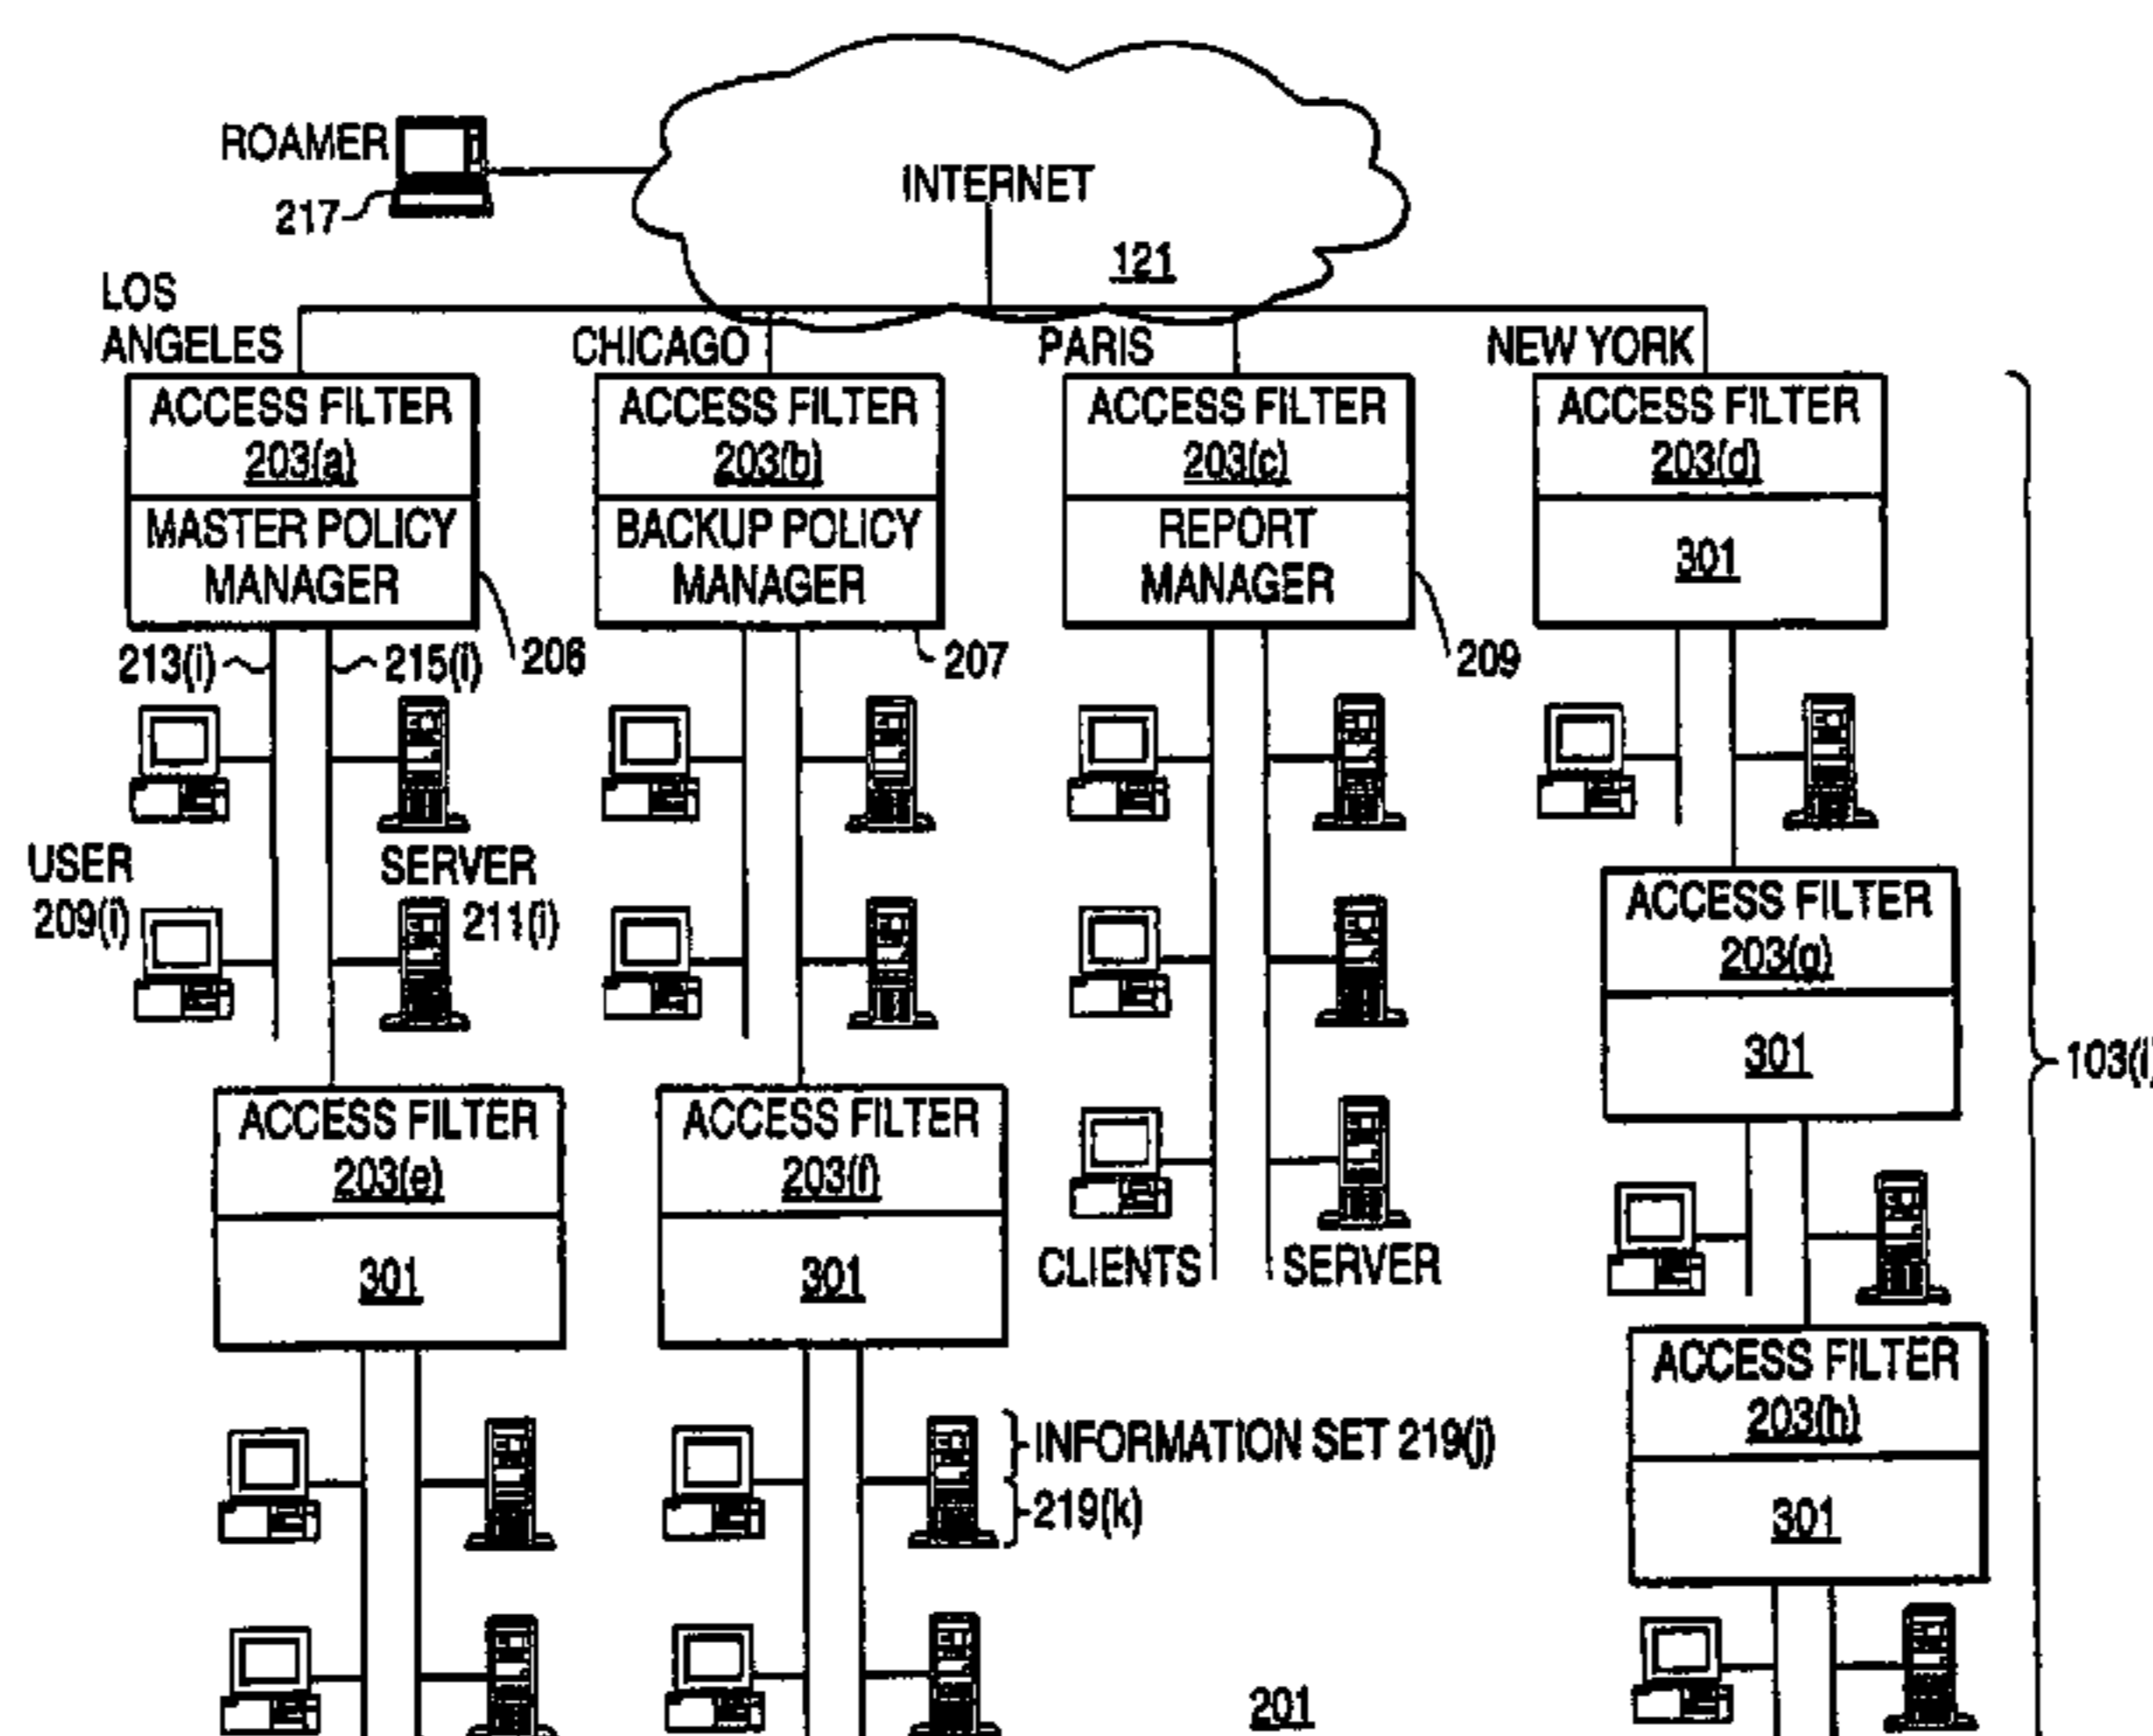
ROAMER
217
INTERNET
121
LOS ANGELES
CHICAGO
PARIS
NEW YORK
ACCESS FILTER
203(a)
MASTER POLICY MANAGER
ACCESS FILTER
203(b)
BACKUP POLICY MANAGER
ACCESS FILTER
203(c)
REPORT MANAGER
ACCESS FILTER
203(d)
301
213(i)
215(i)
206
207
209
USER
209(i)
SERVER
211(i)
ACCESS FILTER
203(g)
301
103(i)
ACCESS FILTER
203(e)
301
ACCESS FILTER
203(f)
301
CLIENTS
SERVER
ACCESS FILTER
203(h)
301
INFORMATION SET 219(j)
219(k)
201